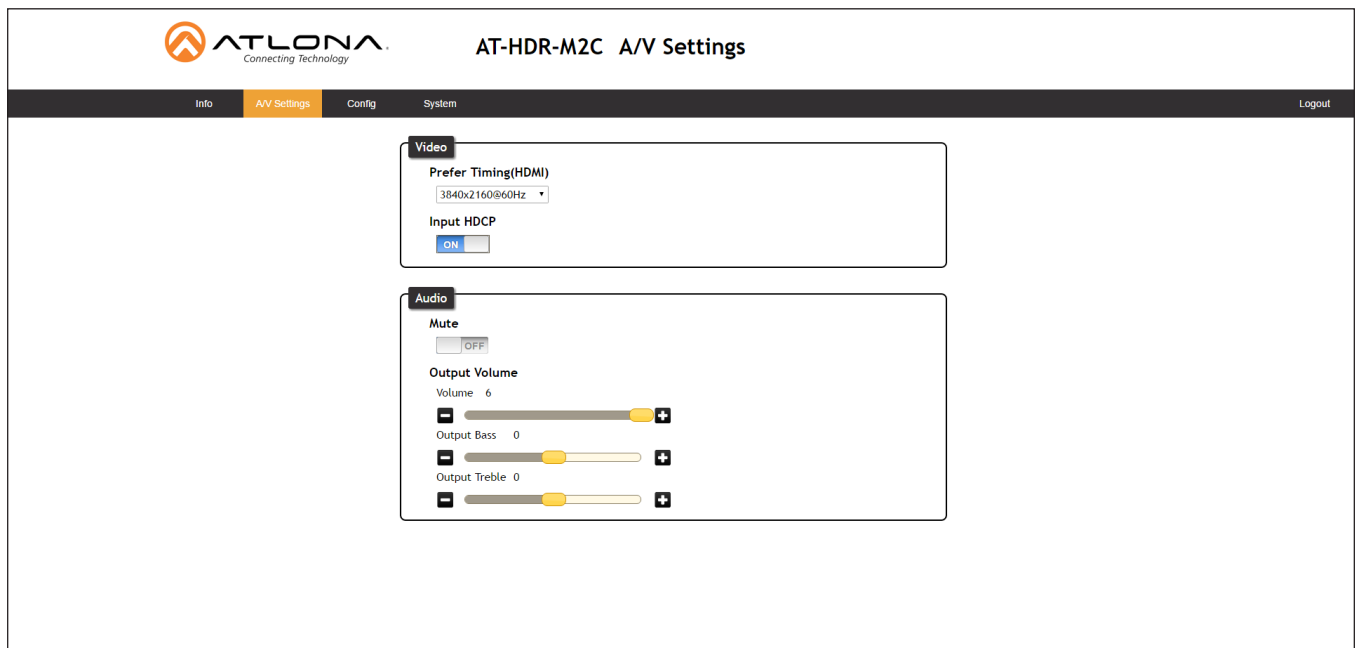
ATLONA.
Connecting Technology

AT-HDR-M2C A/V Settings

Info A/V Settings Config System Logout

Video

Prefer Timing(HDMI)

3840x2160@60Hz

Input HDCP

ON

Audio

Mute

OFF

Output Volume

Volume 6

Output Bass 0

Output Treble 0